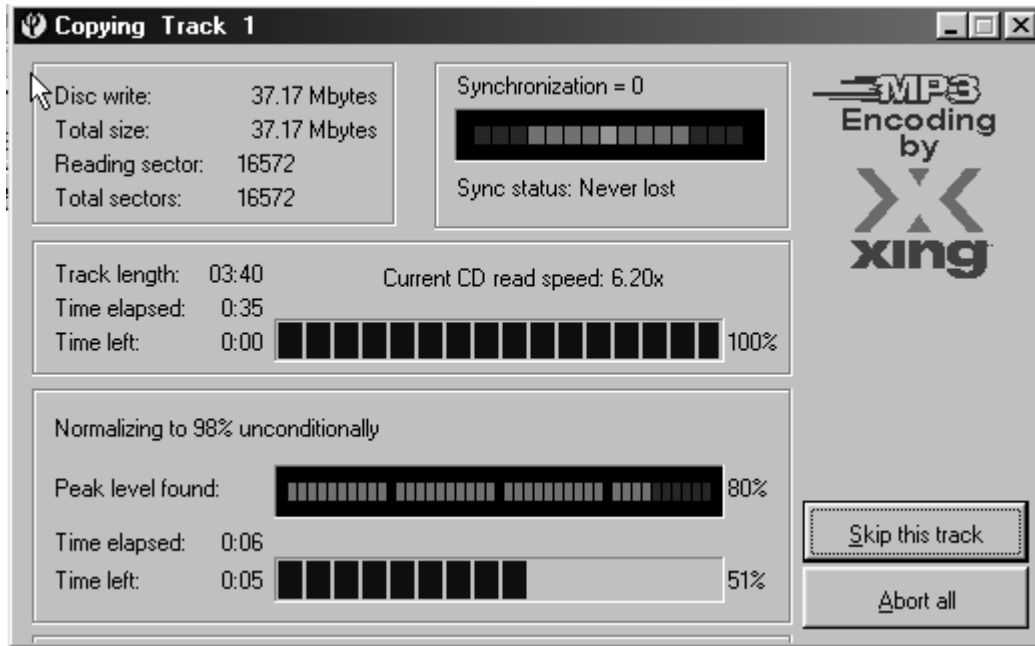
Copying Track 1

Disc write: 37.17 Mbytes
Total size: 37.17 Mbytes
Reading sector: 16572
Total sectors: 16572

Synchronization = 0

Sync status: Never lost

MP3 Encoding by

xing

Track length: 03:40
Time elapsed: 0:35
Time left: 0:00

Current CD read speed: 6.20x

100%

Normalizing to 98% unconditionally

Peak level found: 80%

Time elapsed: 0:06
Time left: 0:05 51%

Skip this track

Abort all